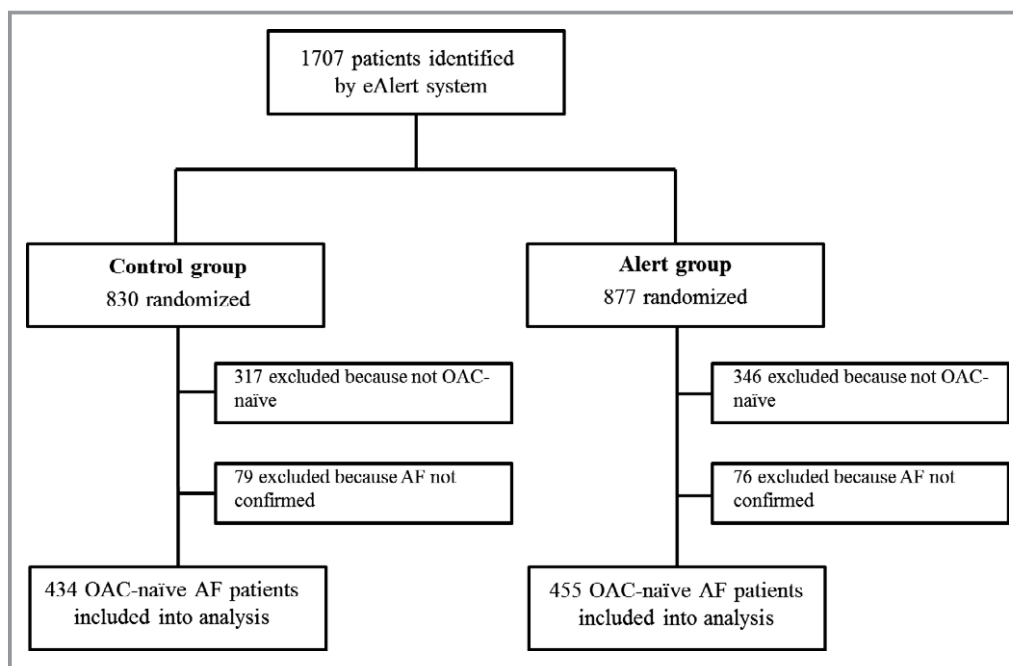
1707 patients identified by eAlert system

Control group
830 randomized

Alert group
877 randomized

317 excluded because not OAC-naïve

79 excluded because AF not confirmed

346 excluded because not OAC-naïve

76 excluded because AF not confirmed

434 OAC-naïve AF patients included into analysis

455 OAC-naïve AF patients included into analysis